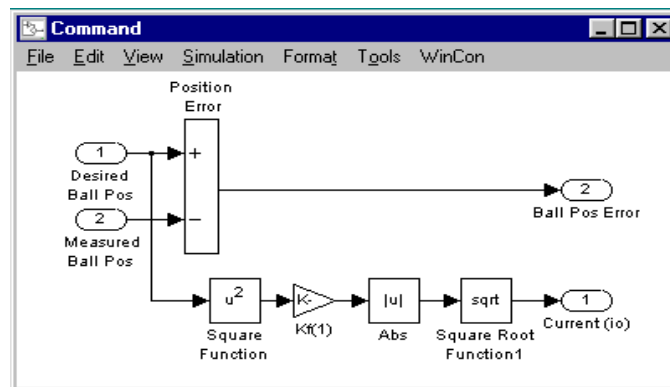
Command

File Edit View Simulation Format Tools WinCon

Position Error

+

−

1

Desired Ball Pos

2

Measured Ball Pos

2

Ball Pos Error

$u^2$

Square Function

K-

Kf(1)

|u|

Abs

sqrt

Square Root Function1

1

Current (io)